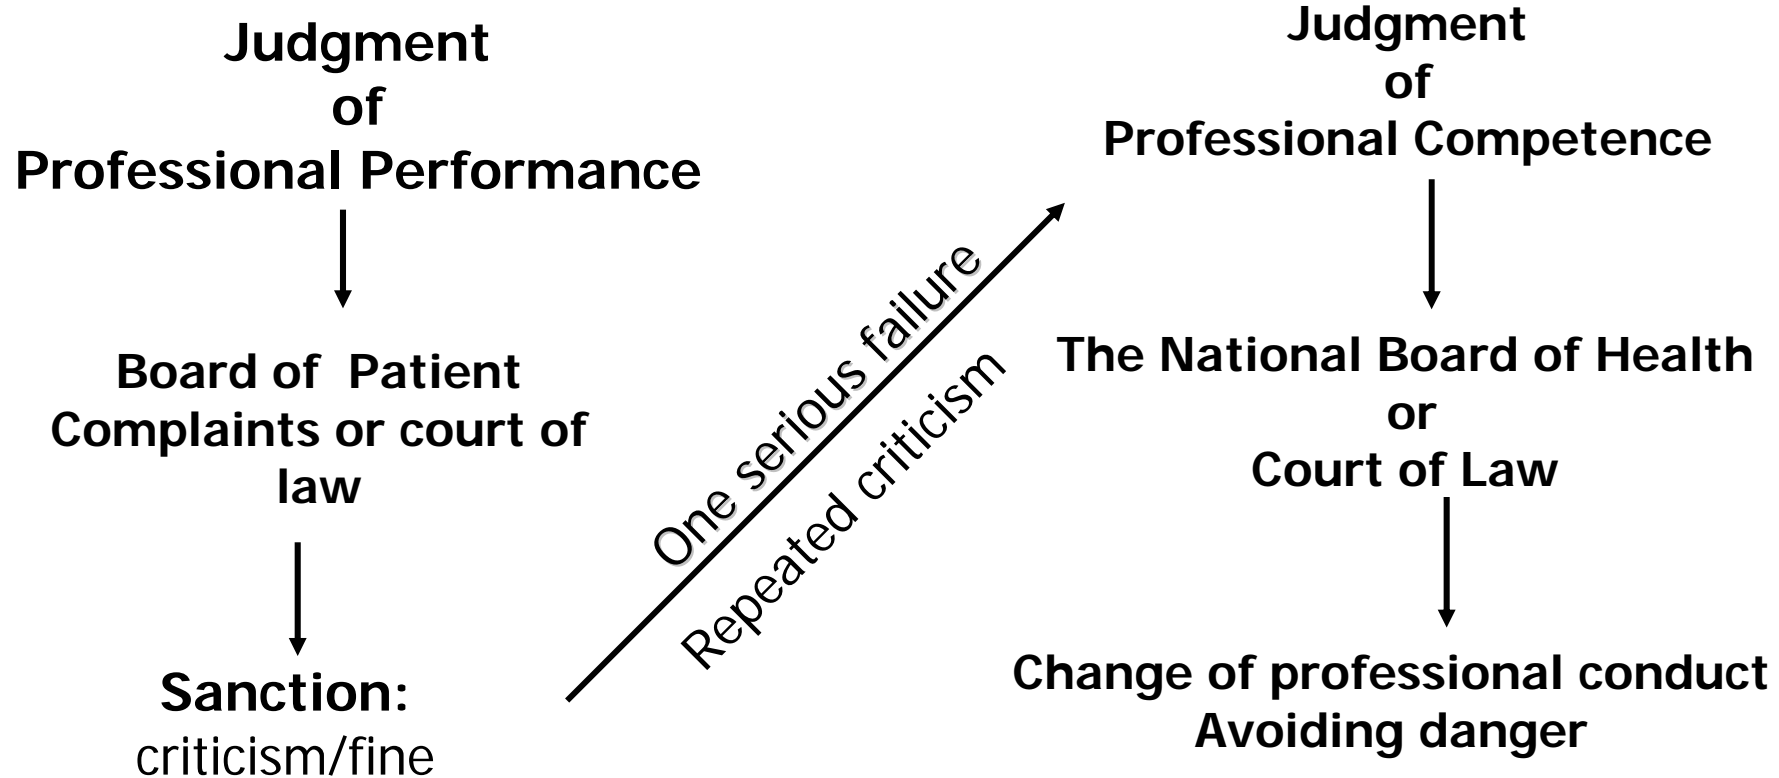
Judgment
of
Professional Performance

Board of Patient Complaints or court of law

Sanction:
criticism/fine

One serious failure

Repeated criticism

Judgment
of
Professional Competence

The National Board of Health
or
Court of Law

Change of professional conduct
Avoiding danger